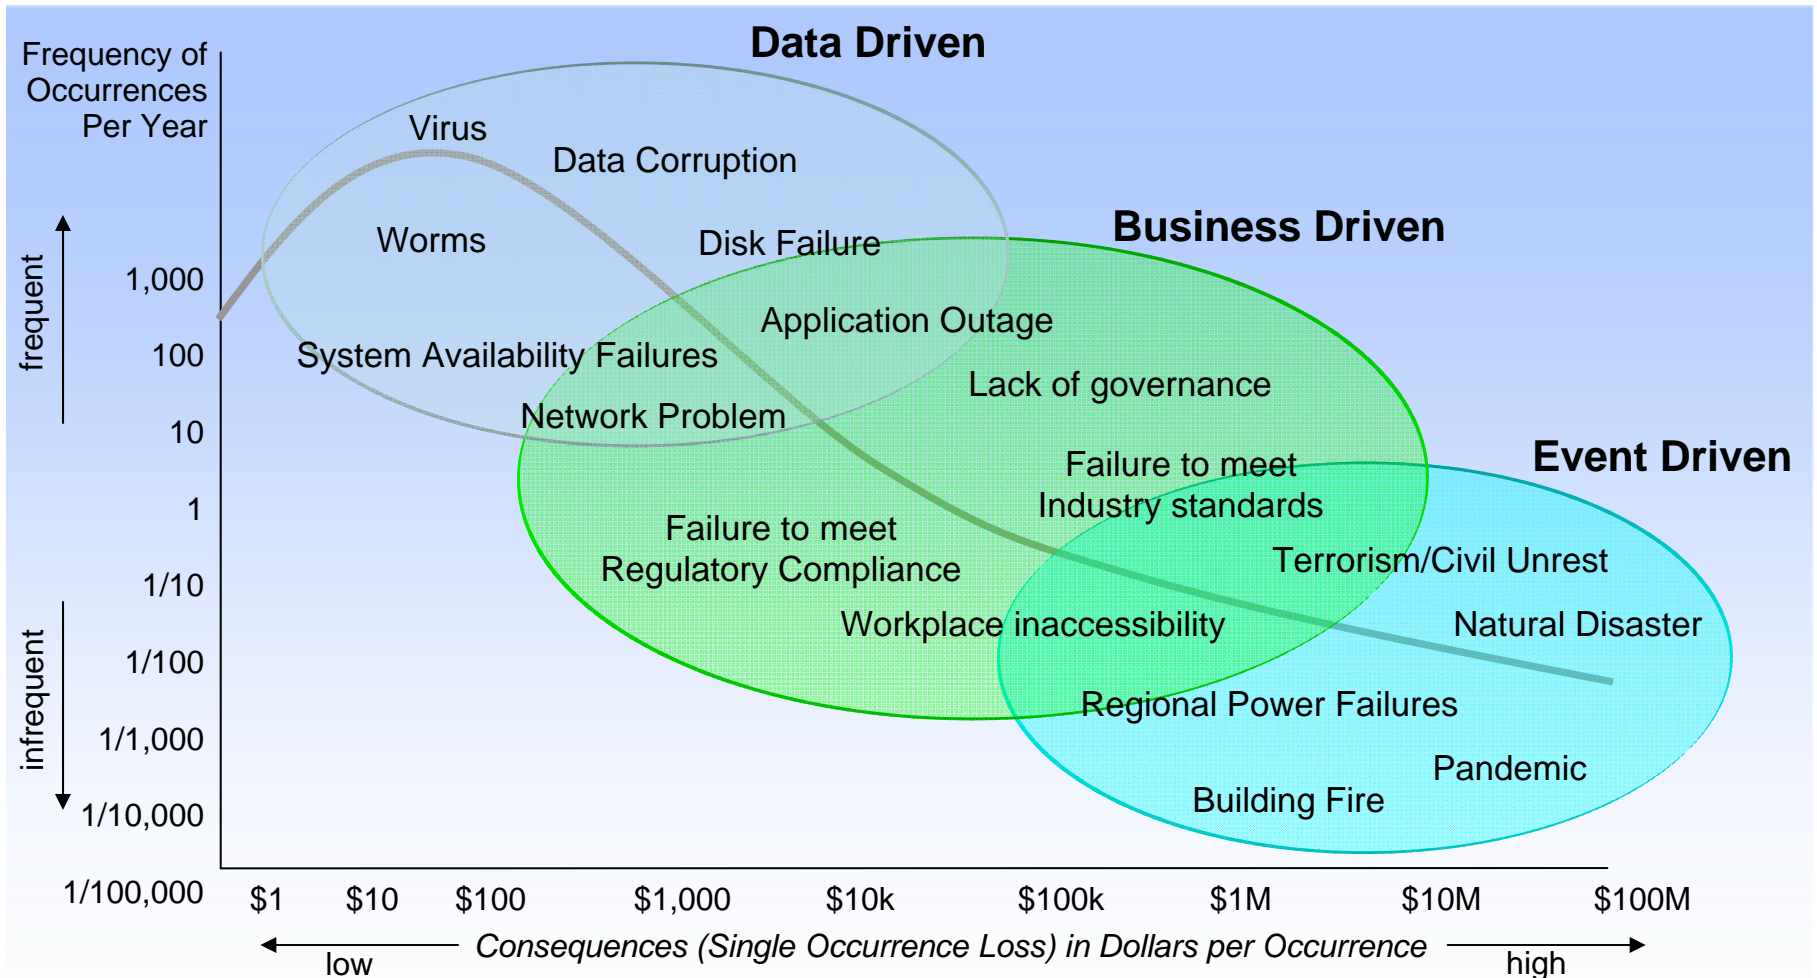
Frequency of Occurrences Per Year

Data Driven

Virus

Data Corruption

Worms

Disk Failure

Business Driven

Application Outage

System Availability Failures

Lack of governance

Network Problem

Failure to meet Industry standards

Event Driven

Failure to meet Regulatory Compliance

Terrorism/Civil Unrest

Workplace inaccessibility

Natural Disaster

Regional Power Failures

Pandemic

Building Fire

frequent

infrequent

1,000

100

10

1

1/10

1/100

1/1,000

1/10,000

1/100,000

$1

$10

$100

$1,000

$10k

$100k

$1M

$10M

$100M

low

Consequences (Single Occurrence Loss) in Dollars per Occurrence

high